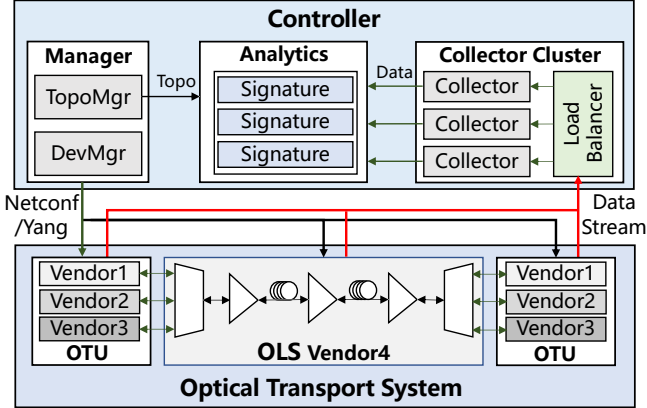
Controller

Manager

TopoMgr

DevMgr

Topo

Analytics

Signature

Signature

Signature

Data

Collector Cluster

Collector

Collector

Collector

Load Balancer

Netconf /Yang

Data Stream

Vendor1

Vendor2

Vendor3

OTU

OLS Vendor4

Vendor1

Vendor2

Vendor3

OTU

Optical Transport System